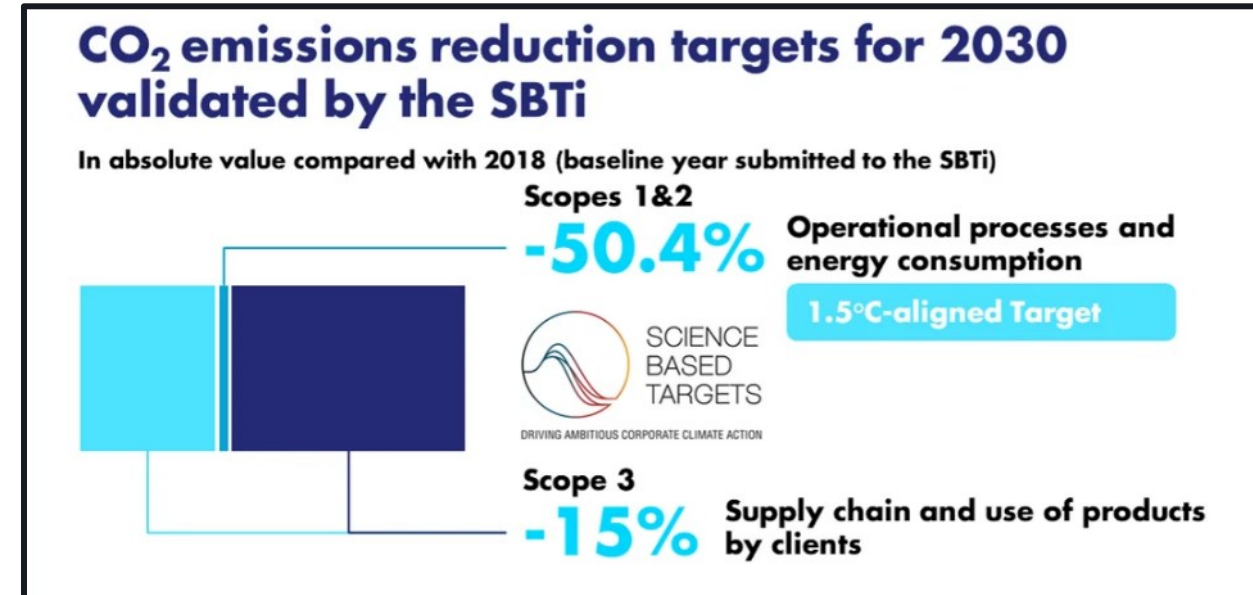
$CO_2$ emissions reduction targets for 2030 validated by the SBTi

In absolute value compared with 2018 (baseline year submitted to the SBTi)

Scopes 1&2

-50.4%

Operational processes and energy consumption

1.5°C-aligned Target

SCIENCE BASED TARGETS

DRIVING AMBITIOUS CORPORATE CLIMATE ACTION

Scope 3

-15%

Supply chain and use of products by clients